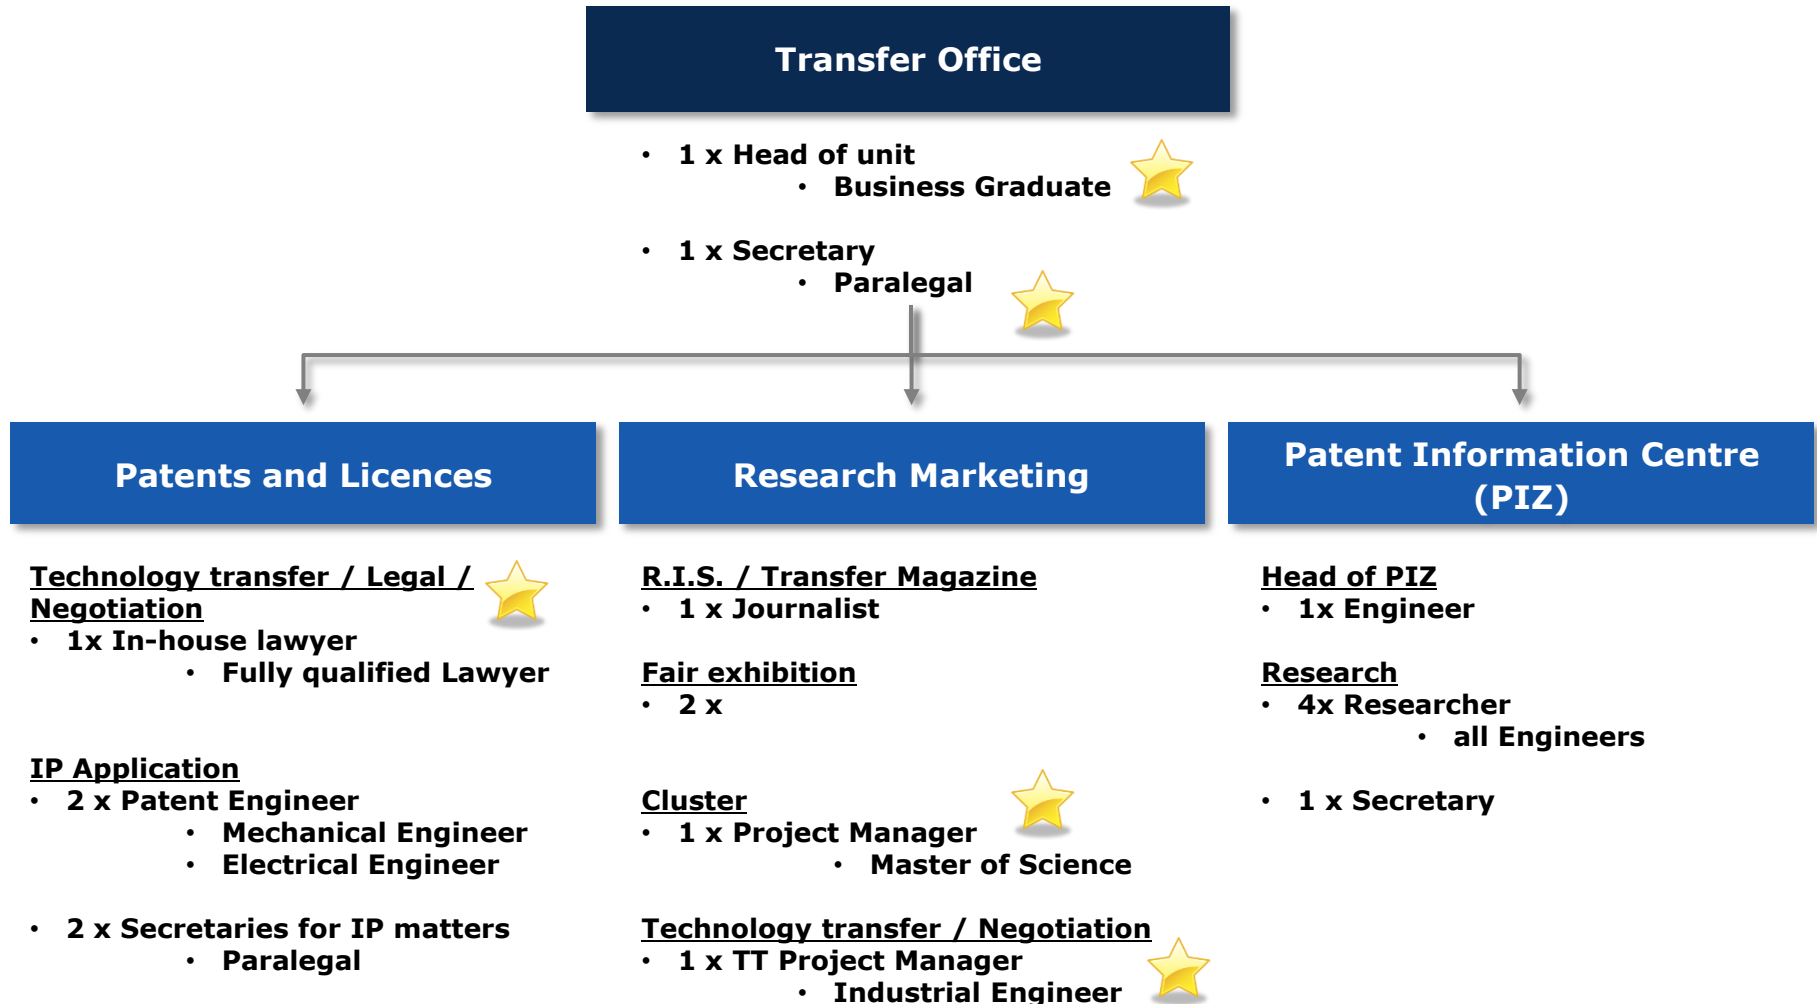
Transfer Office

- 1 x Head of unit
    - Business Graduate
- 1 x Secretary
    - Paralegal

Patents and Licences

Research Marketing

Patent Information Centre (PIZ)

Technology transfer / Legal / Negotiation
- 1x In-house lawyer
    - Fully qualified Lawyer

IP Application
- 2 x Patent Engineer
    - Mechanical Engineer
    - Electrical Engineer
- 2 x Secretaries for IP matters
    - Paralegal

R.I.S. / Transfer Magazine
- 1 x Journalist

Fair exhibition
- 2 x

Cluster
- 1 x Project Manager
    - Master of Science

Technology transfer / Negotiation
- 1 x TT Project Manager
    - Industrial Engineer

Head of PIZ
- 1x Engineer

Research
- 4x Researcher
    - all Engineers
- 1 x Secretary